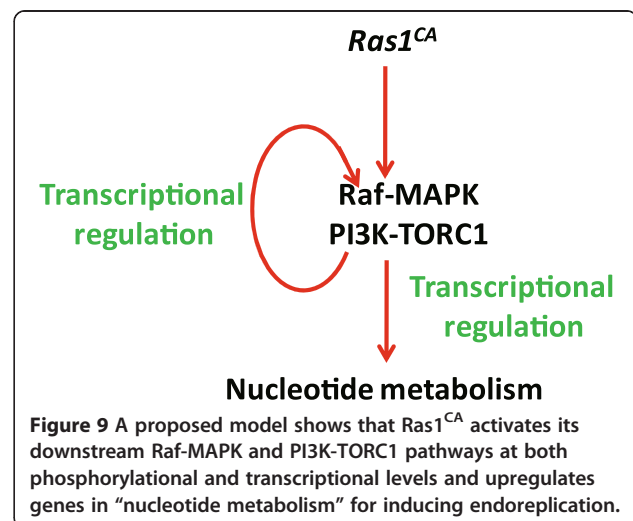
$Ras1^{CA}$

Transcriptional regulation

Raf-MAPK
PI3K-TORC1

Transcriptional regulation

Nucleotide metabolism

**Figure 9** A proposed model shows that $Ras1^{CA}$ activates its downstream Raf-MAPK and PI3K-TORC1 pathways at both phosphorylational and transcriptional levels and upregulates genes in "nucleotide metabolism" for inducing endoreplication.